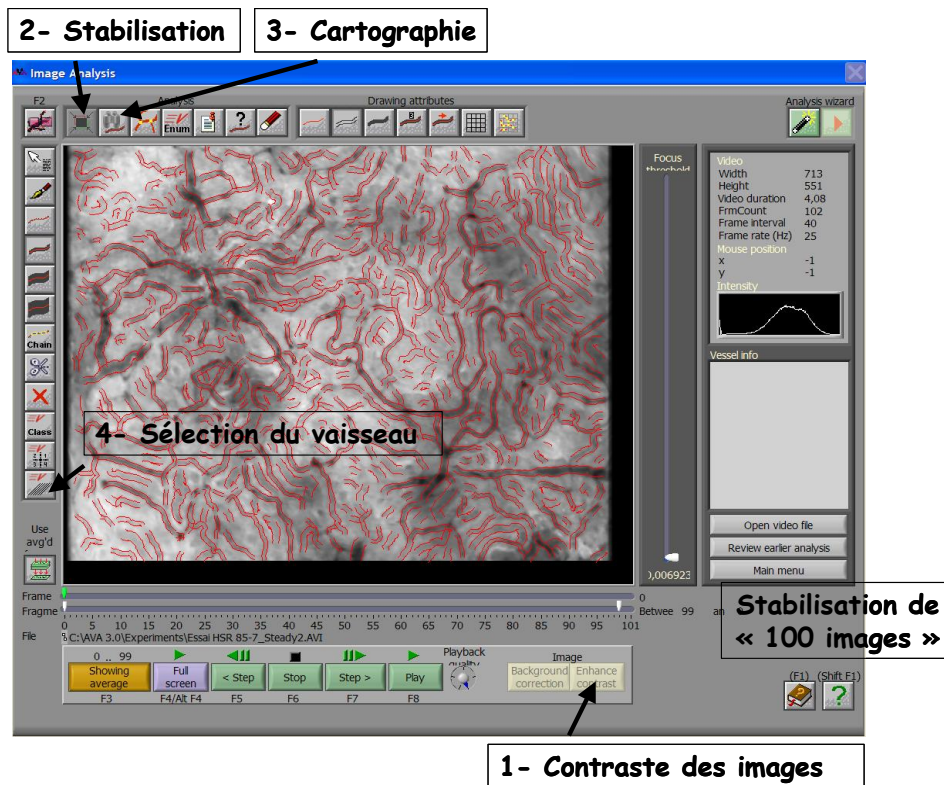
2- Stabilisation

3- Cartographie

Image Analysis

F2

Analysis

Enum

?

Drawing attributes

Analysis wizard

Focus threshold

0,006923

Video
Width 713
Height 551
Video duration 4,08
FrmCount 102
Frame interval 40
Frame rate (Hz) 25
Mouse position
x -1
y -1
Intensity

Vessel info

Open video file

Review earlier analysis

Main menu

Chain

Class

4- Sélection du vaisseau

Use avg'd

Frame

Fragment

0

Betwee 99

an

Stabilisation de « 100 images »

File

C:\AVA 3.0\Experiments\Essai HSR 85-7_Steady2.AVI

0 5 10 15 20 25 30 35 40 45 50 55 60 65 70 75 80 85 90 95 101

0 .. 99

Showing average
F3

Full screen
F4/Alt F4

< Step
F5

Stop
F6

Step >
F7

Play
F8

Playback quality

Image

Background correction

Enhance contrast

(F1) (Shift F1)

?

1- Contraste des images